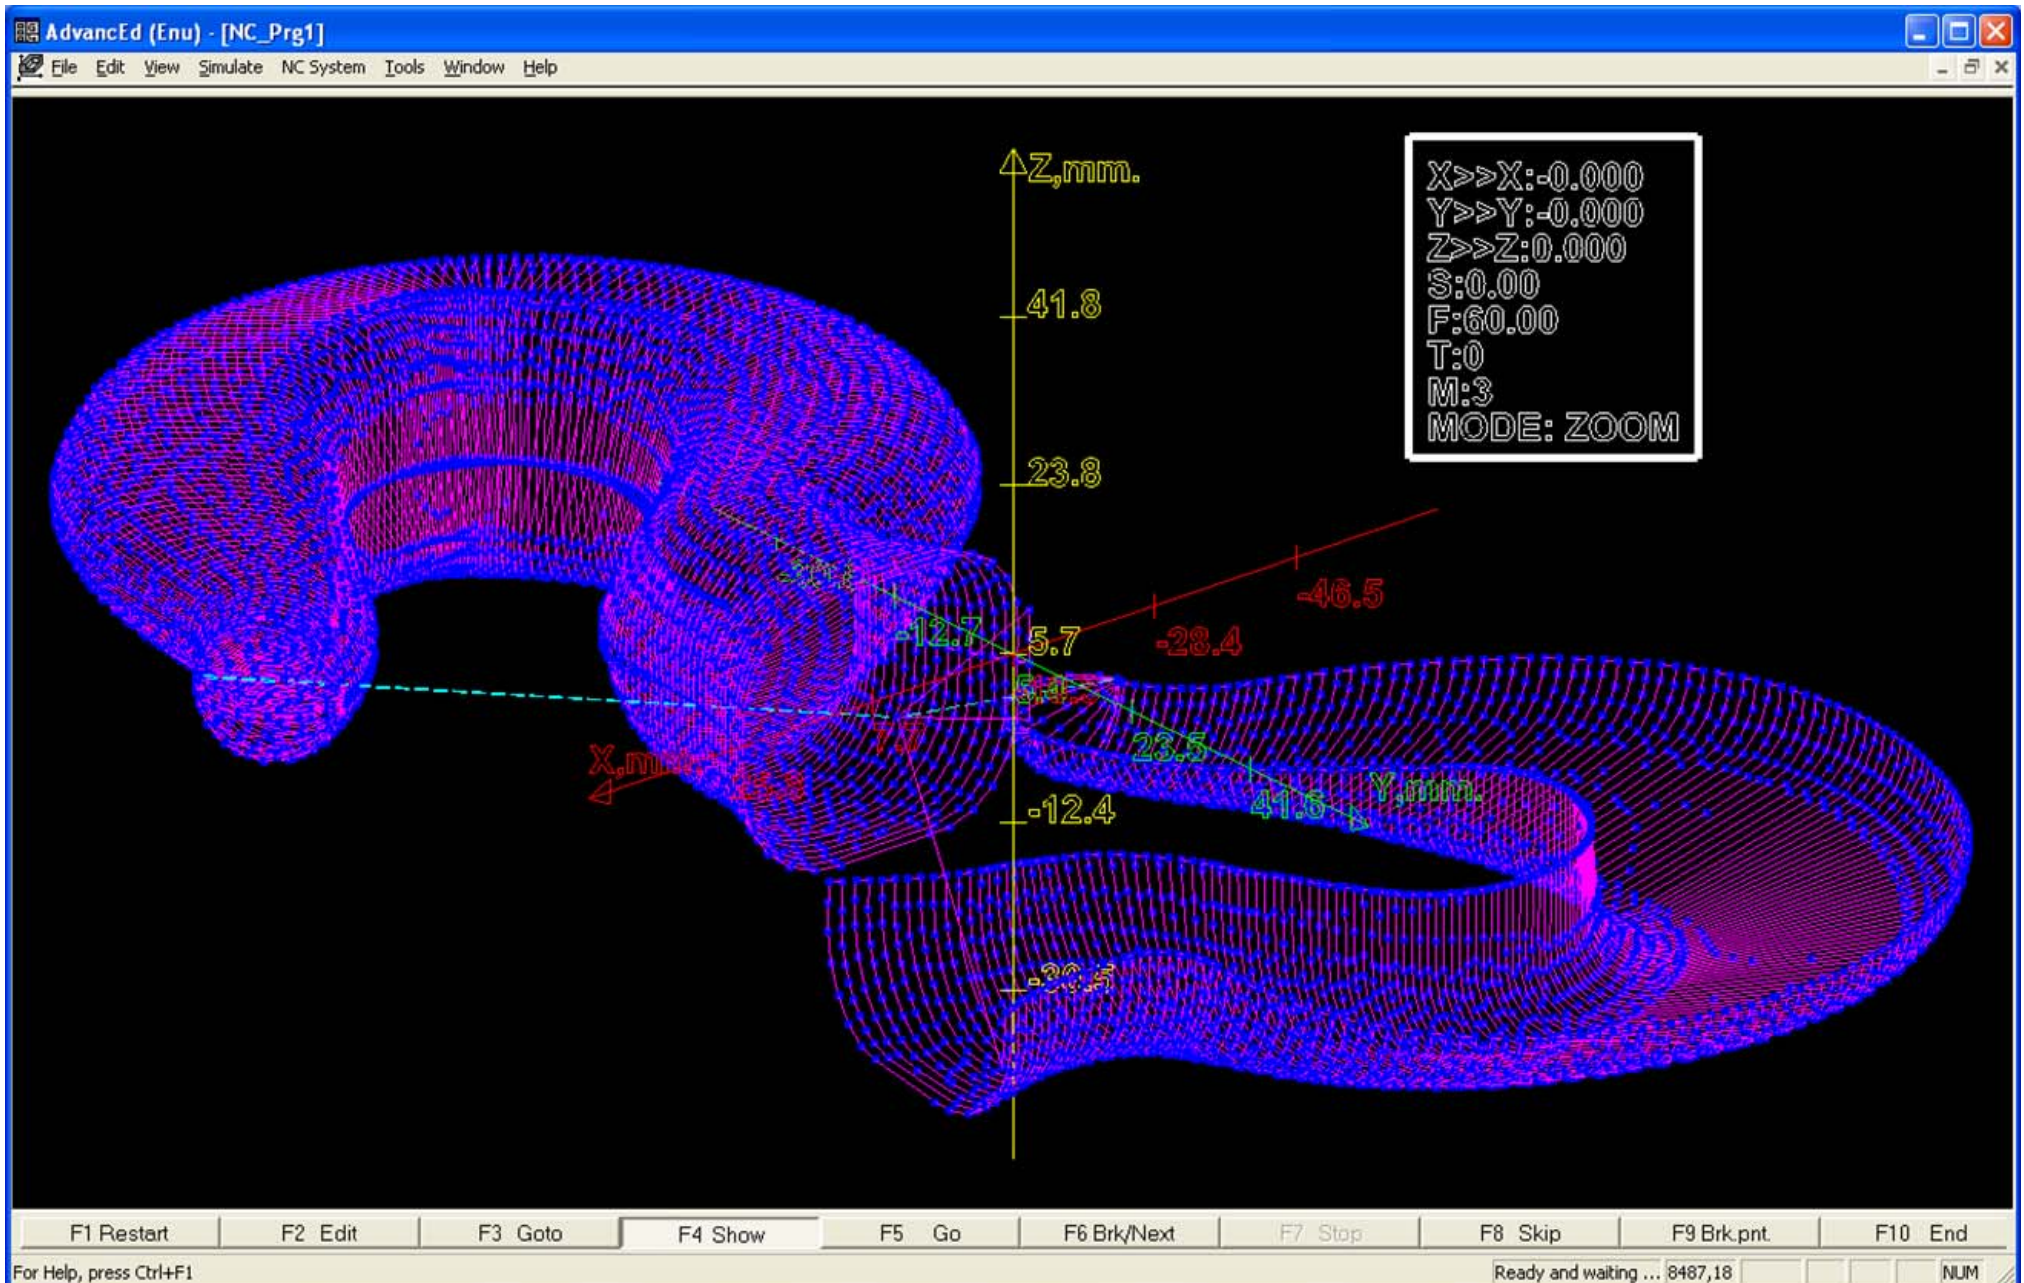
AdvancEd (Enu) - [NC_Prg1]

File Edit View Simulate NC System Tools Window Help

Z,mm.

41.8

23.8

5.7

-12.4

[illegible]

X>>X:-0.000
Y>>Y:-0.000
Z>>Z:0.000
S:0.00
F:60.00
T:0
M:3
MODE: ZOOM

-46.5

-28.4

-12.7

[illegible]

5.4

23.5

41.6

Y,mm.

X,mm.

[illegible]

F1 Restart | F2 Edit | F3 Goto | F4 Show | F5 Go | F6 Brk/Next | F7 Stop | F8 Skip | F9 Brk.pnt. | F10 End

For Help, press Ctrl+F1

Ready and waiting ... 8487,18

NUM